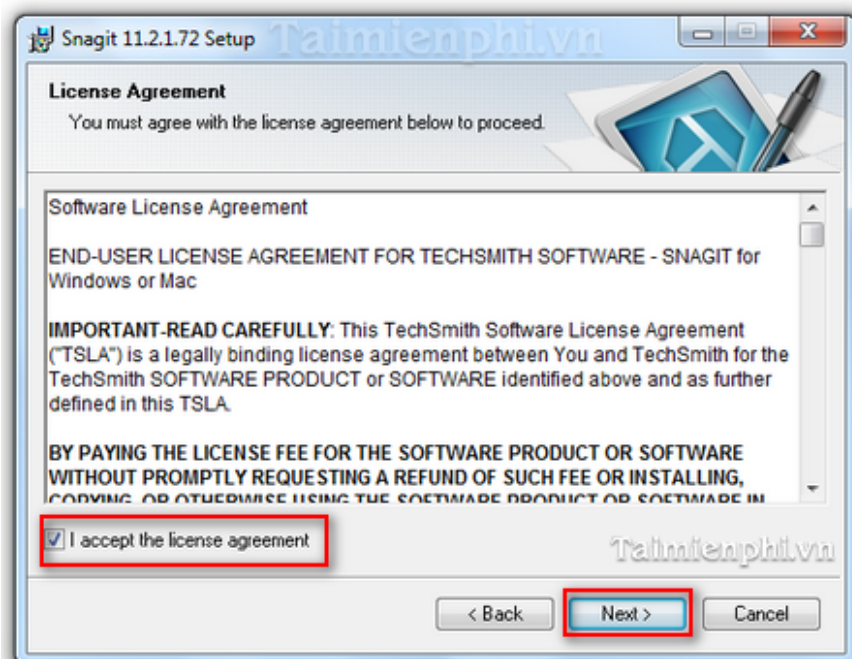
Snagit 11.2.1.72 Setup

Taimienphi.vn

License Agreement

You must agree with the license agreement below to proceed.

Software License Agreement

END-USER LICENSE AGREEMENT FOR TECHSMITH SOFTWARE - SNAGIT for Windows or Mac

**IMPORTANT-READ CAREFULLY**: This TechSmith Software License Agreement ("TSLA") is a legally binding license agreement between You and TechSmith for the TechSmith SOFTWARE PRODUCT or SOFTWARE identified above and as further defined in this TSLA.

**BY PAYING THE LICENSE FEE FOR THE SOFTWARE PRODUCT OR SOFTWARE WITHOUT PROMPTLY REQUESTING A REFUND OF SUCH FEE OR INSTALLING, COPYING, OR OTHERWISE USING THE SOFTWARE PRODUCT OR SOFTWARE IN** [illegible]

I accept the license agreement

Taimienphi.vn

< Back

Next >

Cancel